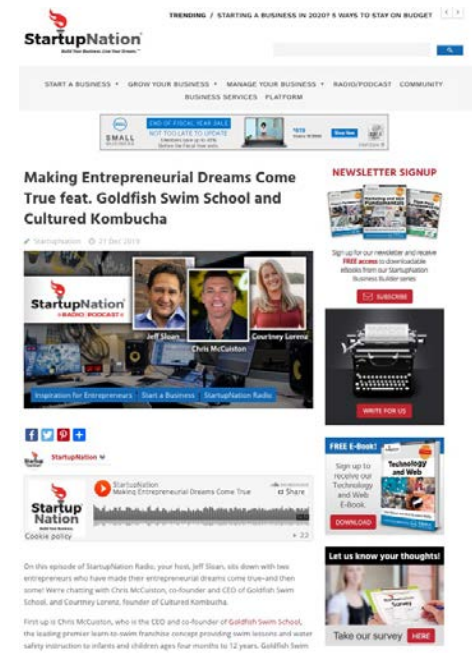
StartupNation
Build Your Business. Live Your Dreams.

TRENDING / STARTING A BUSINESS IN 2020? 5 WAYS TO STAY ON BUDGET

START A BUSINESS ▾ GROW YOUR BUSINESS ▾ MANAGE YOUR BUSINESS ▾ RADIO/PODCAST COMMUNITY BUSINESS SERVICES PLATFORM

DELL SMALL BUSINESS END OF FISCAL YEAR SALE NOT TOO LATE TO UPDATE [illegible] Shop Now

Making Entrepreneurial Dreams Come True feat. Goldfish Swim School and Cultured Kombucha

StartupNation 21 Dec 2019

StartupNation RADIO PODCAST
Jeff Sloan
Chris McCuiston
Courtney Lorenz

Inspiration for Entrepreneurs Start a Business StartupNation Radio

StartupNation

StartupNation
Making Entrepreneurial Dreams Come True
Share
Cookie policy

On this episode of StartupNation Radio, your host, Jeff Sloan, sits down with two entrepreneurs who have made their entrepreneurial dreams come true–and then some! We're chatting with Chris McCuiston, co-founder and CEO of Goldfish Swim School, and Courtney Loretz, founder of Cultured Kombucha.

First up is Chris McCuiston, who is the CEO and co-founder of Goldfish Swim School, the leading premier learn-to-swim franchise concept providing swim lessons and water safety instruction to infants and children ages four months to 12 years. Goldfish Swim

NEWSLETTER SIGNUP

Sign up for our newsletter and receive FREE access to downloadable eBooks from our StartupNation Business Builder series

SUBSCRIBE

WRITE FOR US

FREE E-Book!
Sign up to receive our Technology and Web E-Book.
Technology and Web
DOWNLOAD

Let us know your thoughts!
Survey
Take our survey HERE